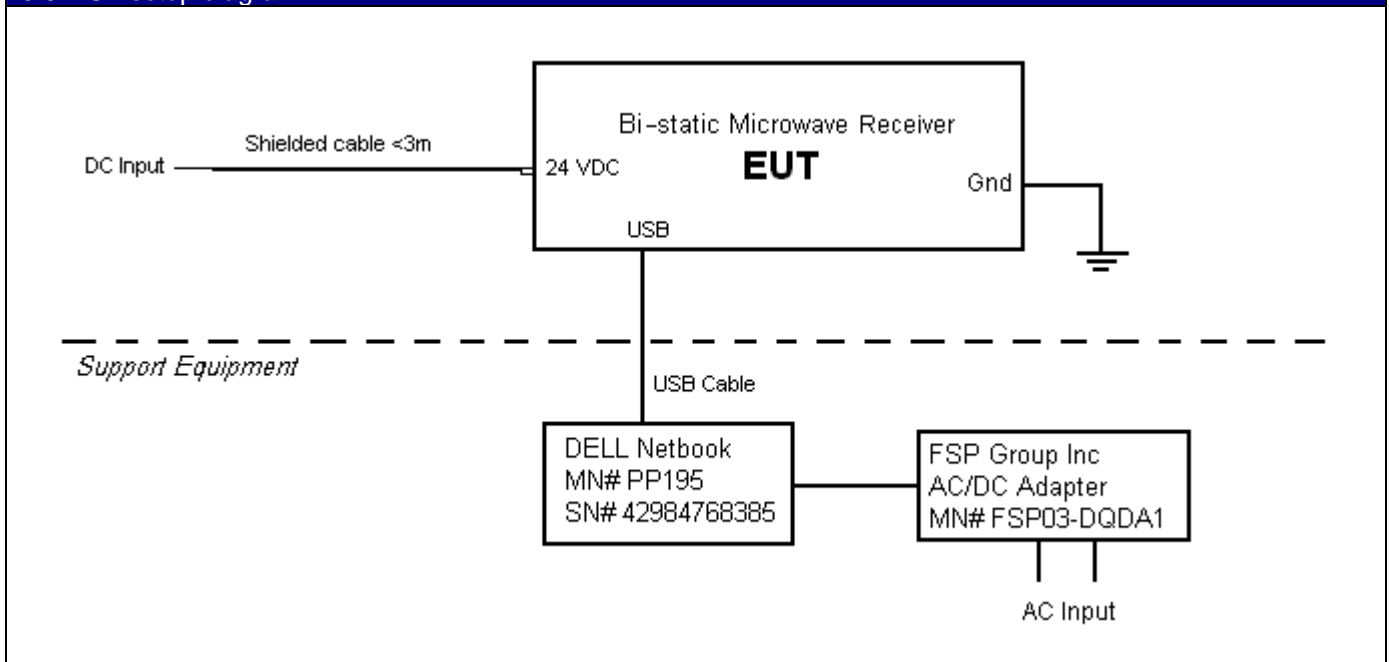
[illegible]

Bi-static Microwave Receiver

EUT

DC Input

Shielded cable <3m

24 VDC

Gnd

USB

Support Equipment

USB Cable

DELL Netbook
MN# PP195
SN# 42984768385

FSP Group Inc
AC/DC Adapter
MN# FSP03-DQDA1

AC Input